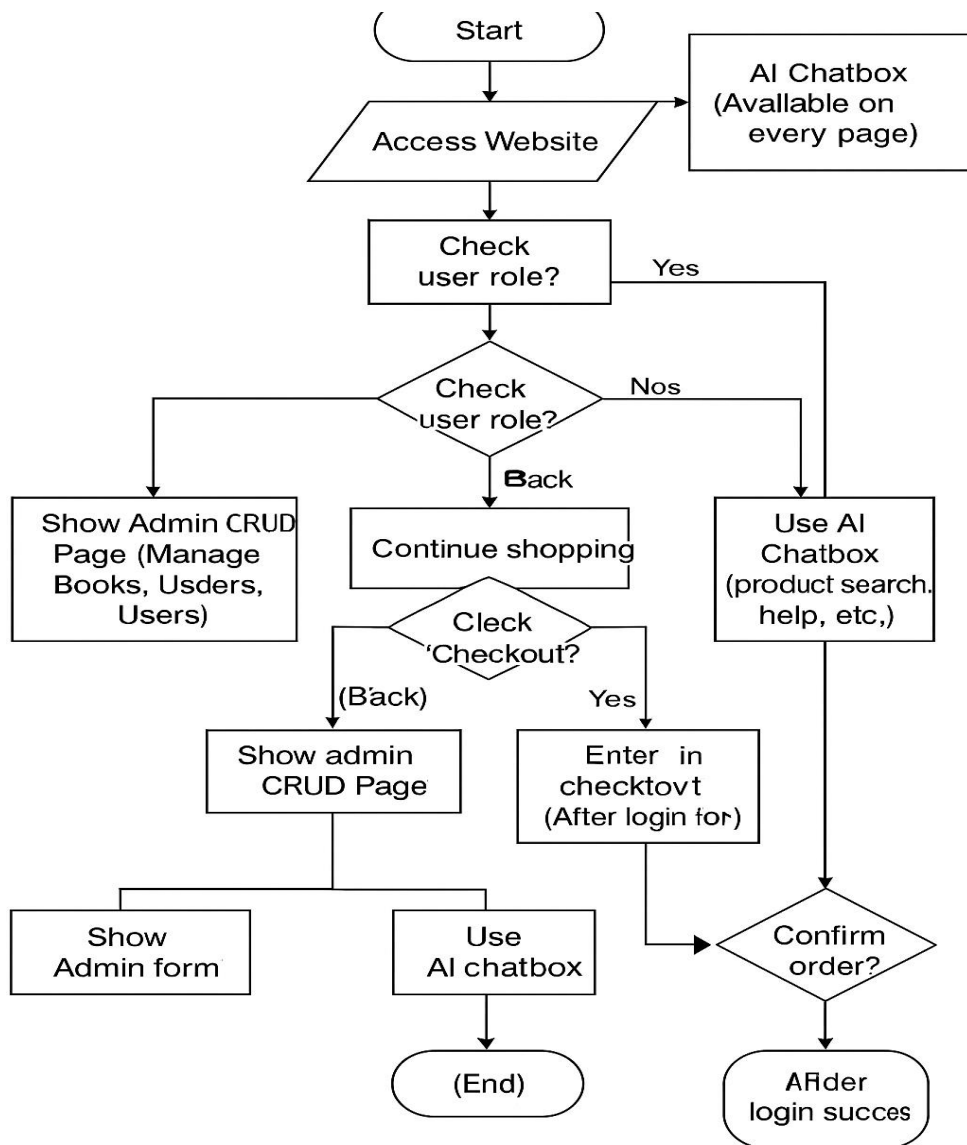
Start

Access Website

AI Chatbox (Avallable on every page)

Check user role?

Yes

Check user role?

Nos

Back

Show Admin CRUD Page (Manage Books, Usders, Users)

Continue shopping

Use AI Chatbox (product search. help, etc,)

Cleck 'Checkout?

(B'ack)

Yes

Show admin CRUD Page

Enter in checktovt (After login for)

Show Admin form

Use AI chatbox

Confirm order?

(End)

AFider login succes